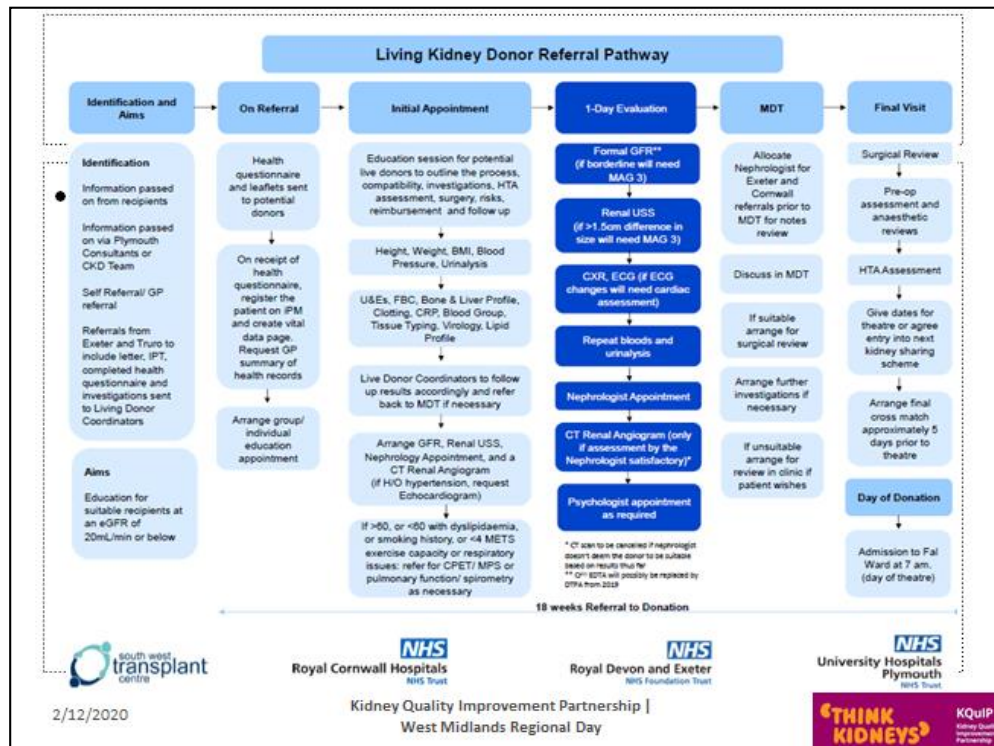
Living Kidney Donor Referral Pathway

Identification and Aims

Identification

Information passed on from recipients

Information passed on via Plymouth Consultants or CKD Team

Self Referral/ GP referral

Referrals from Exeter and Truro to include letter, IPT, completed health questionnaire and investigations sent to Living Donor Coordinators

Aims

Education for suitable recipients at an eGFR of 20mL/min or below

On Referral

Health questionnaire and leaflets sent to potential donors

On receipt of health questionnaire, register the patient on iPM and create vital data page. Request GP summary of health records

Arrange group/ individual education appointment

Initial Appointment

Education session for potential live donors to outline the process, compatibility, investigations, HTA assessment, surgery, risks, reimbursement and follow up

Height, Weight, BMI, Blood Pressure, Urinalysis

U&Es, FBC, Bone & Liver Profile, Clotting, CRP, Blood Group, Tissue Typing, Virology, Lipid Profile

Live Donor Coordinators to follow up results accordingly and refer back to MDT if necessary

Arrange GFR, Renal USS, Nephrology Appointment, and a CT Renal Angiogram (if H/O hypertension, request Echocardiogram)

If >60, or <60 with dyslipidaemia, or smoking history, or <4 METS exercise capacity or respiratory issues: refer for CPET/ MPS or pulmonary function/ spirometry as necessary

1-Day Evaluation

Formal GFR** (if borderline will need MAG 3)

Renal USS (if >1.5cm difference in size will need MAG 3)

CXR, ECG (if ECG changes will need cardiac assessment)

Repeat bloods and urinalysis

Nephrologist Appointment

CT Renal Angiogram (only if assessment by the Nephrologist satisfactory)*

Psychologist appointment as required

* CT scan to be canceled if nephrologist doesn't deem the donor to be suitable based on results thus far
** Cr51 EDTA will possibly be replaced by DTPA from 2019

MDT

Allocate Nephrologist for Exeter and Cornwall referrals prior to MDT for notes review

Discuss in MDT

If suitable arrange for surgical review

Arrange further investigations if necessary

If unsuitable arrange for review in clinic if patient wishes

Final Visit

Surgical Review

Pre-op assessment and anaesthetic reviews

HTA Assessment

Give dates for theatre or agree entry into next kidney sharing scheme

Arrange final cross match approximately 5 days prior to theatre

Day of Donation

Admission to Fal Ward at 7 am. (day of theatre)

18 weeks Referral to Donation

south west transplant centre

NHS Royal Cornwall Hospitals NHS Trust

NHS Royal Devon and Exeter NHS Foundation Trust

NHS University Hospitals Plymouth NHS Trust

2/12/2020

Kidney Quality Improvement Partnership | West Midlands Regional Day

THINK KIDNEYS

KQuIP